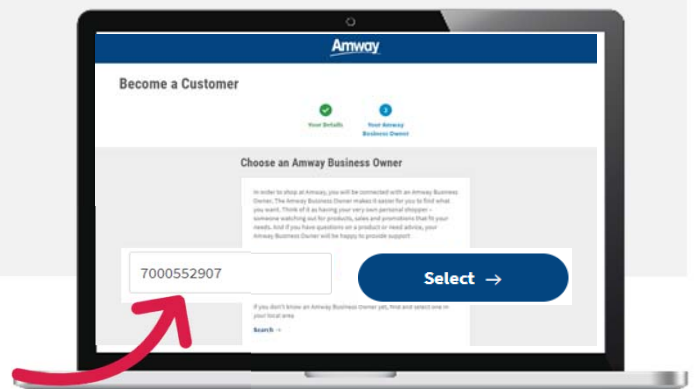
Amway

Become a Customer

Your Details

2

Your Amway Business Owner

Choose an Amway Business Owner

In order to shop at Amway, you will be connected with an Amway Business Owner. The Amway Business Owner makes it easier for you to find what you want. Think of it as having your very own personal shopper – someone watching out for products, sales and promotions that fit your needs. And if you have questions on a product or need advice, your Amway Business Owner will be happy to provide support.

7000552907

Select →

If you don't know an Amway Business Owner yet, find and select one in your local area

Search →